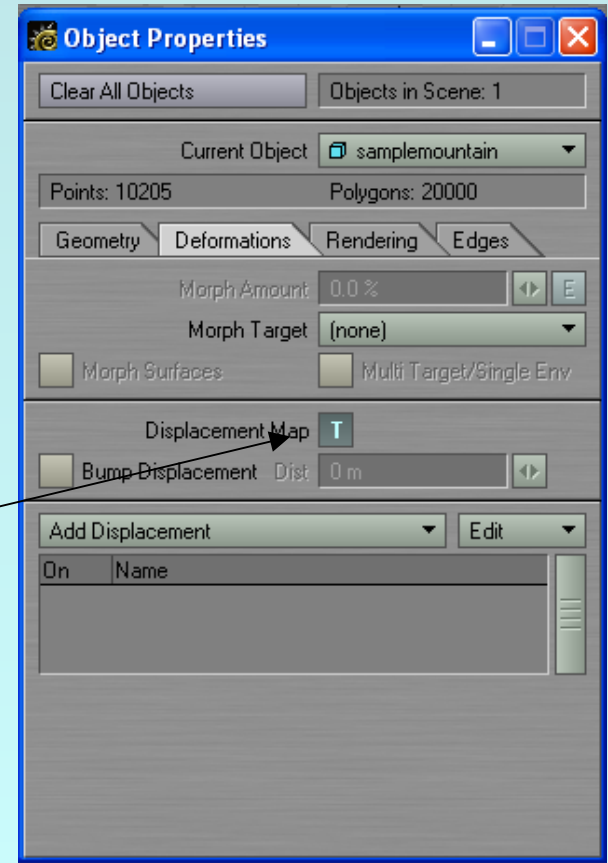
Object Properties

Clear All Objects
Objects in Scene: 1

Current Object
samplemountain

Points: 10205
Polygons: 20000

Geometry
Deformations
Rendering
Edges

Morph Amount
0.0 %
E

Morph Target
(none)

Morph Surfaces
Multi Target/Single Env

Displacement Map
T

Bump Displacement
Dist
0 m

Add Displacement
Edit

| On | Name |
|---|---|